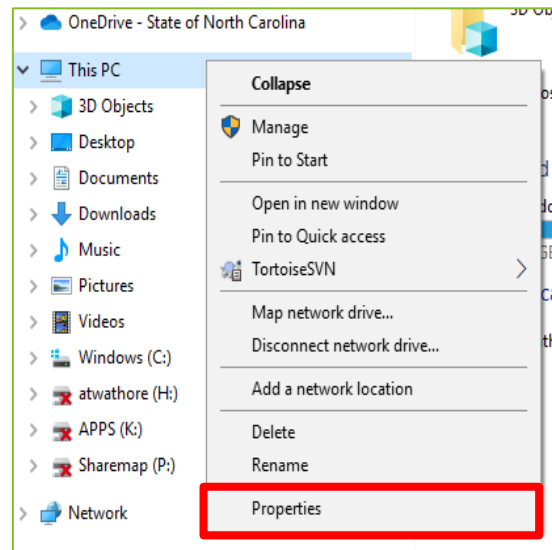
OneDrive - State of North Carolina
This PC
3D Objects
Desktop
Documents
Downloads
Music
Pictures
Videos
Windows (C:)
atwathore (H:)
APPS (K:)
Sharemap (P:)
Network

Collapse
Manage
Pin to Start
Open in new window
Pin to Quick access
TortoiseSVN
Map network drive...
Disconnect network drive...
Add a network location
Delete
Rename
Properties

3D Obj
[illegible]